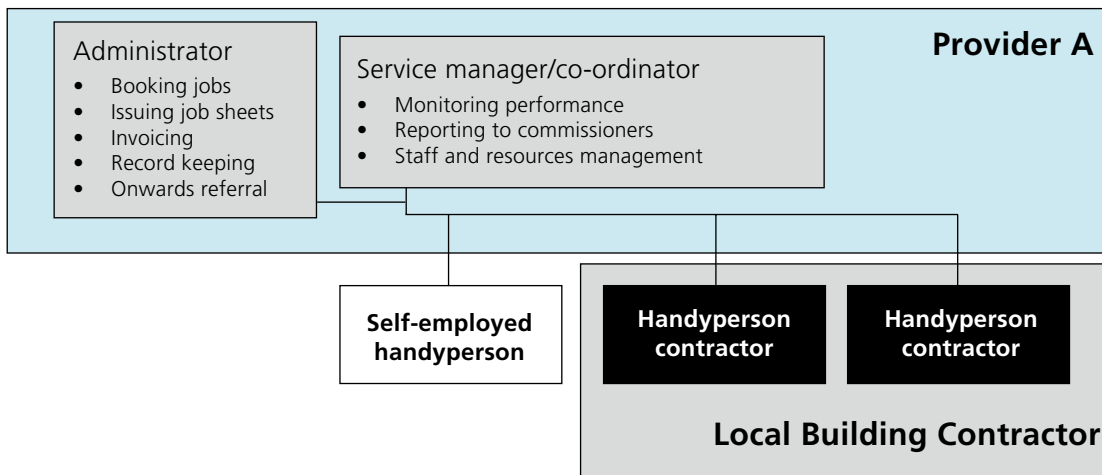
Administrator
- Booking jobs
- Issuing job sheets
- Invoicing
- Record keeping
- Onwards referral

Service manager/co-ordinator
- Monitoring performance
- Reporting to commissioners
- Staff and resources management

Provider A

Self-employed handyperson

Handyperson contractor

Handyperson contractor

Local Building Contractor